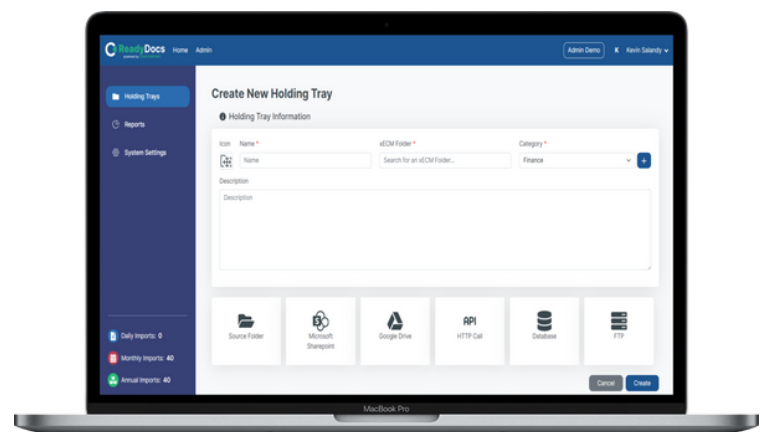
ReadyDocs Home Admin

Admin Demo K Kevin Salandy

Holding Trays

Reports

System Settings

Daily Imports: 0

Monthly Imports: 40

Annual Imports: 40

Create New Holding Tray

Holding Tray Information

Icon Name *

Name

xECM Folder *

Search for an xECM Folder...

Category *

Finance

+

Description

Description

Source Folder

Microsoft Sharepoint

Google Drive

API

HTTP Call

Database

FTP

Cancel Create

MacBook Pro